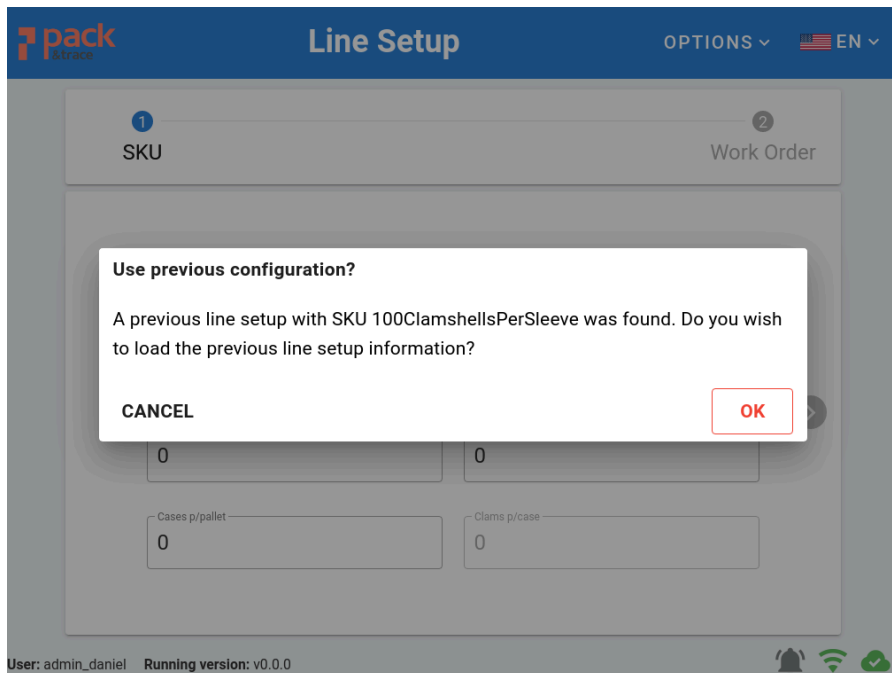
pack istrace

Line Setup

OPTIONS

EN

1
SKU

2
Work Order

Use previous configuration?

A previous line setup with SKU 100ClamshellsPerSleeve was found. Do you wish to load the previous line setup information?

CANCEL

OK

0

0

Cases p/pallet
0

Clams p/case
0

User: admin_daniel Running version: v0.0.0